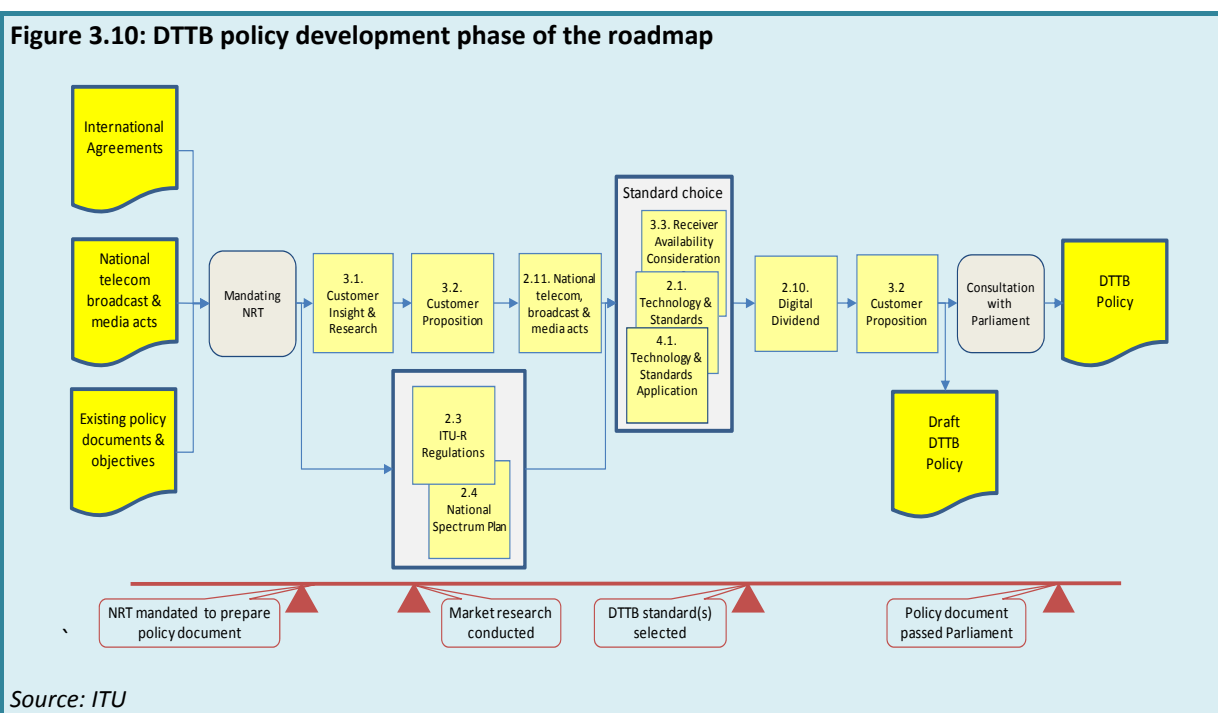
Figure 3.10: DTTB policy development phase of the roadmap

International Agreements

National telecom broadcast & media acts

Existing policy documents & objectives

Mandating NRT

3.1. Customer Insight & Research

3.2. Customer Proposition

2.11. National telecom, broadcast & media acts

Standard choice

3.3. Receiver Availability Consideration

2.1. Technology & Standards

4.1. Technology & Standards Application

2.10. Digital Dividend

3.2 Customer Proposition

Consultation with Parliament

DTTB Policy

2.3 ITU-R Regulations

2.4 National Spectrum Plan

Draft DTTB Policy

NRT mandated to prepare policy document

Market research conducted

DTTB standard(s) selected

Policy document passed Parliament

`

Source: ITU